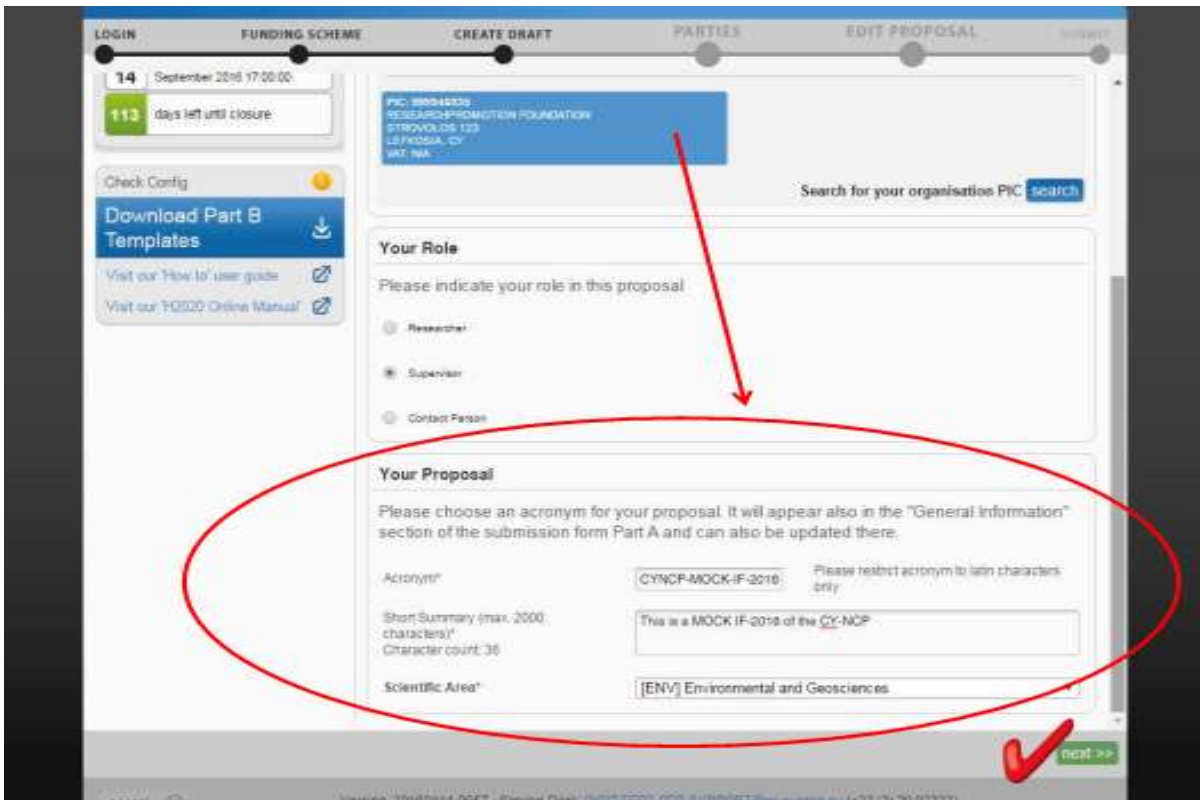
LOGIN FUNDING SCHEME CREATE DRAFT PARTIES EDIT PROPOSAL SUBMIT

14 September 2016 17:00:00

113 days left until closure

Check Config

Download Part B Templates

Visit our 'How to' user guide

Visit our 'H2020 Online Manual'

PIC: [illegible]
RESEARCHPROMOTION FOUNDATION
STROVOLOS 123
LEFKOSIA, CY
VAT: N/A

Search for your organisation PIC search

Your Role

Please indicate your role in this proposal

Researcher

Supervisor

Contact Person

Your Proposal

Please choose an acronym for your proposal. It will appear also in the "General Information" section of the submission form Part A and can also be updated there.

Acronym* CYNCP-MOCK-IF-2016 Please restrict acronym to latin characters only

Short Summary (max. 2000 characters)*
Character count: 36
This is a MOCK IF-2016 of the CY-NCP

Scientific Area* [ENV] Environmental and Geosciences

next >>

Version: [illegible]